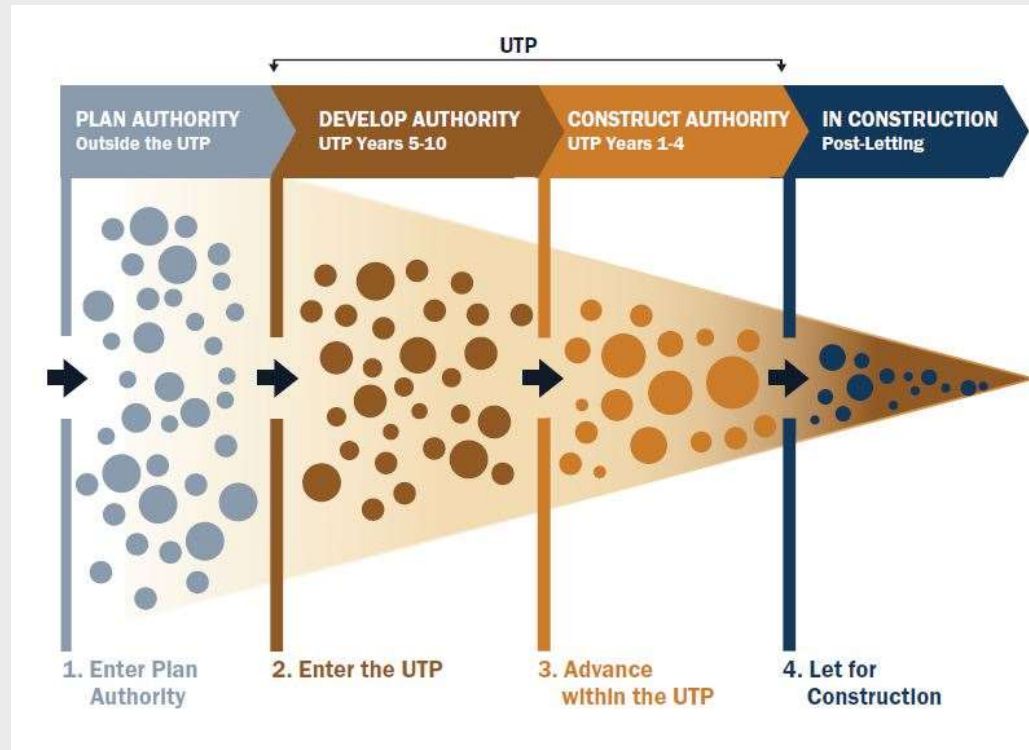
UTP

PLAN AUTHORITY
Outside the UTP

DEVELOP AUTHORITY
UTP Years 5-10

CONSTRUCT AUTHORITY
UTP Years 1-4

IN CONSTRUCTION
Post-Letting

1. Enter Plan Authority

2. Enter the UTP

3. Advance within the UTP

4. Let for Construction